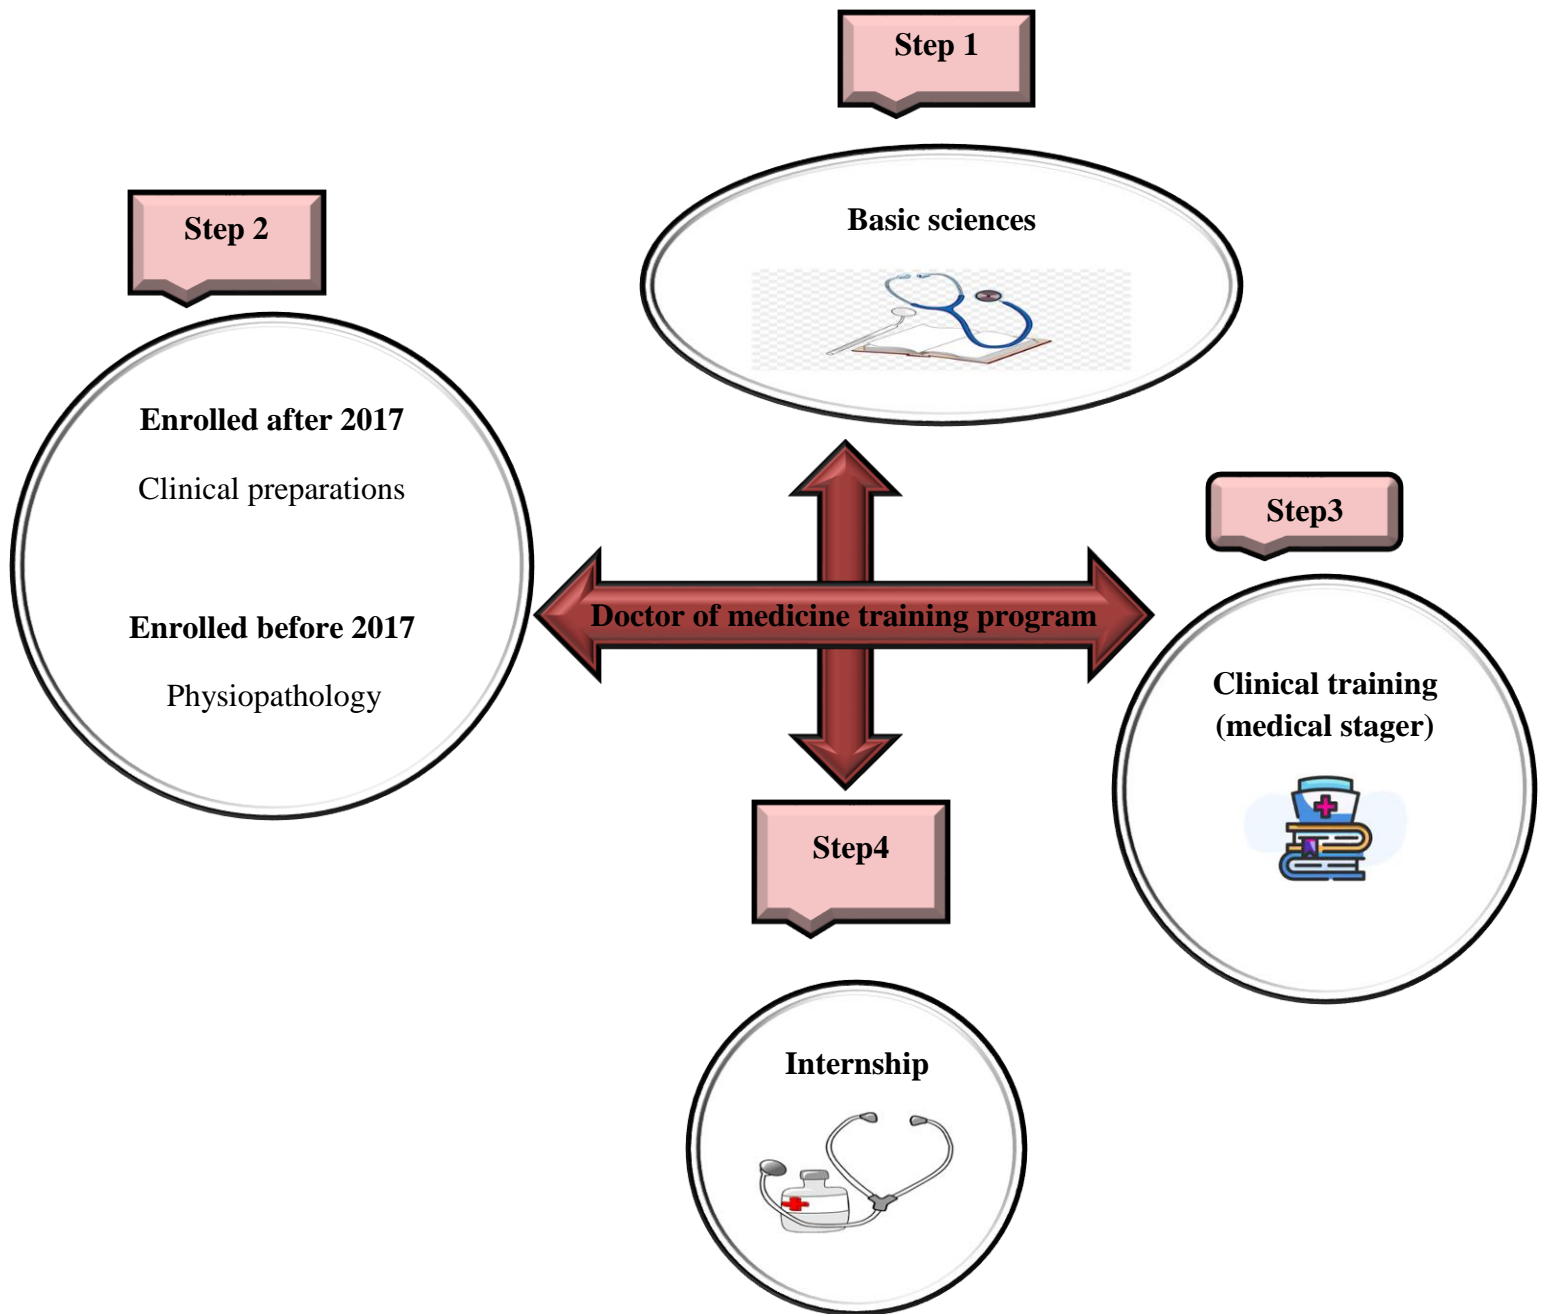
Step 1

Basic sciences

Step 2

Enrolled after 2017

Clinical preparations

Enrolled before 2017

Physiopathology

Doctor of medicine training program

Step3

Clinical training (medical stager)

Step4

Internship